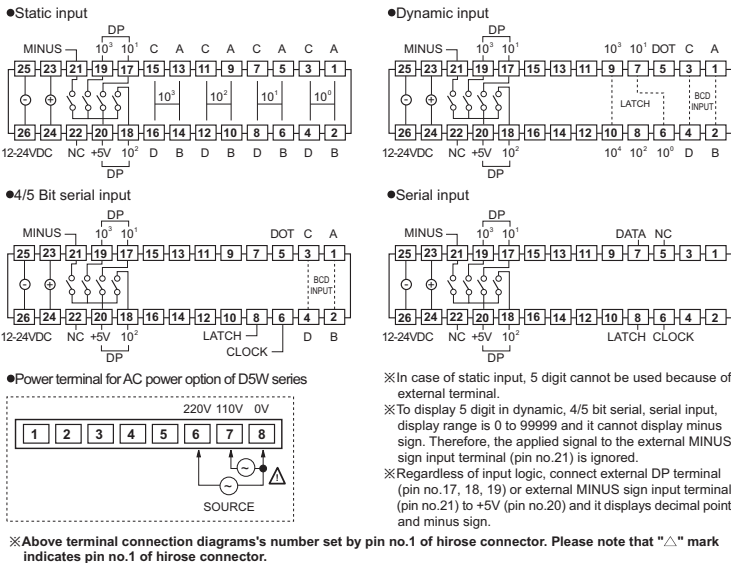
●Static input

DP
MINUS $10^3$ $10^1$ C A C A C A C A
25 23 21 19 17 15 13 11 9 7 5 3 1
$10^3$ $10^2$ $10^1$ $10^0$
26 24 22 20 18 16 14 12 10 8 6 4 2
12-24VDC NC +5V $10^2$ D B D B D B D B
DP

●Dynamic input

DP
MINUS $10^3$ $10^1$ $10^3$ $10^1$ DOT C A
25 23 21 19 17 15 13 11 9 7 5 3 1
LATCH BCD INPUT
26 24 22 20 18 16 14 12 10 8 6 4 2
12-24VDC NC +5V $10^2$ $10^4$ $10^2$ $10^0$ D B
DP

●4/5 Bit serial input

DP
MINUS $10^3$ $10^1$ DOT C A
25 23 21 19 17 15 13 11 9 7 5 3 1
BCD INPUT
26 24 22 20 18 16 14 12 10 8 6 4 2
12-24VDC NC +5V $10^2$ LATCH CLOCK D B
DP

●Serial input

DP
MINUS $10^3$ $10^1$ DATA NC
25 23 21 19 17 15 13 11 9 7 5 3 1
26 24 22 20 18 16 14 12 10 8 6 4 2
12-24VDC NC +5V $10^2$ LATCH CLOCK
DP

●Power terminal for AC power option of D5W series

220V 110V 0V
1 2 3 4 5 6 7 8
SOURCE

※In case of static input, 5 digit cannot be used because of external terminal.
※To display 5 digit in dynamic, 4/5 bit serial, serial input, display range is 0 to 99999 and it cannot display minus sign. Therefore, the applied signal to the external MINUS sign input terminal (pin no.21) is ignored.
※Regardless of input logic, connect external DP terminal (pin no.17, 18, 19) or external MINUS sign input terminal (pin no.21) to +5V (pin no.20) and it displays decimal point and minus sign.

※Above terminal connection diagrams's number set by pin no.1 of hirose connector. Please note that "△" mark indicates pin no.1 of hirose connector.